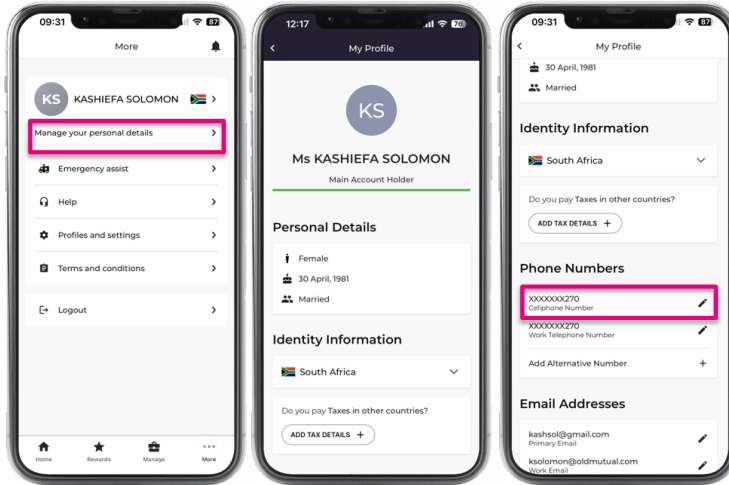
09:31 87

More

KS KASHIEFA SOLOMON

Manage your personal details

Emergency assist

Help

Profiles and settings

Terms and conditions

Logout

Home Rewards Manage More

12:17 76

My Profile

KS

Ms KASHIEFA SOLOMON

Main Account Holder

Personal Details

Female

30 April, 1981

Married

Identity Information

South Africa

Do you pay Taxes in other countries?

ADD TAX DETAILS +

09:31 87

My Profile

30 April, 1981

Married

Identity Information

South Africa

Do you pay Taxes in other countries?

ADD TAX DETAILS +

Phone Numbers

XXXXXXX270
Cellphone Number

XXXXXXX270
Work Telephone Number

Add Alternative Number +

Email Addresses

kashsol@gmail.com
Primary Email

ksolomon@oldmutual.com
Work Email